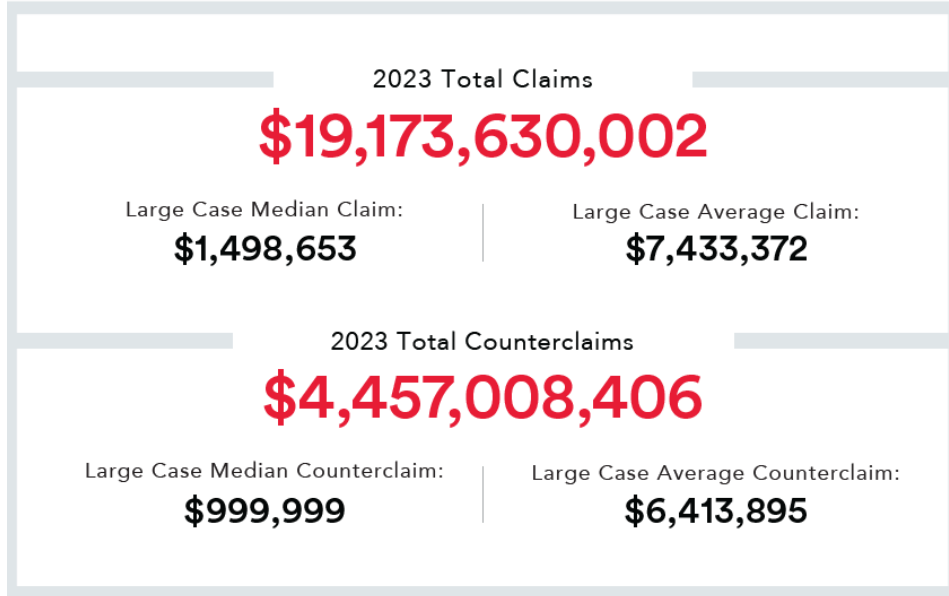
2023 Total Claims

$19,173,630,002

Large Case Median Claim:
$1,498,653

Large Case Average Claim:
$7,433,372

2023 Total Counterclaims

$4,457,008,406

Large Case Median Counterclaim:
$999,999

Large Case Average Counterclaim:
$6,413,895